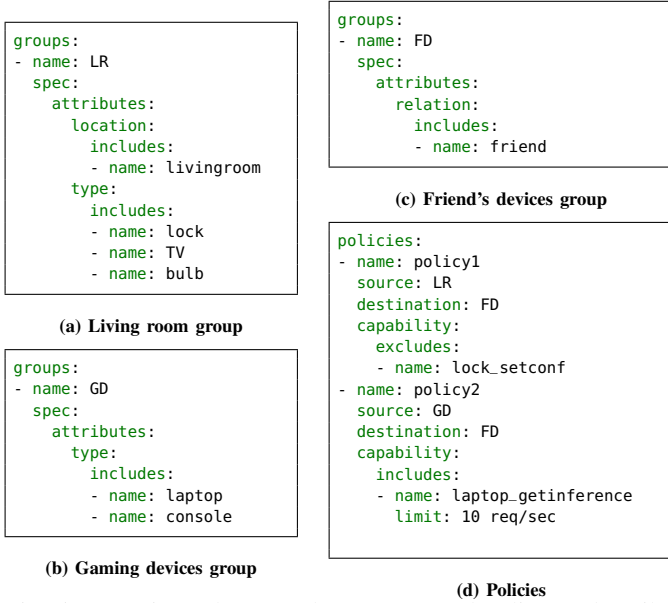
groups:
- name: LR
  spec:
    attributes:
      location:
        includes:
        - name: livingroom
      type:
        includes:
        - name: lock
        - name: TV
        - name: bulb

(a) Living room group

groups:
- name: GD
  spec:
    attributes:
      type:
        includes:
        - name: laptop
        - name: console

(b) Gaming devices group

groups:
- name: FD
  spec:
    attributes:
      relation:
        includes:
        - name: friend

(c) Friend's devices group

policies:
- name: policy1
  source: LR
  destination: FD
  capability:
    excludes:
    - name: lock_setconf
- name: policy2
  source: GD
  destination: FD
  capability:
    includes:
    - name: laptop_getinference
      limit: 10 req/sec

(d) Policies